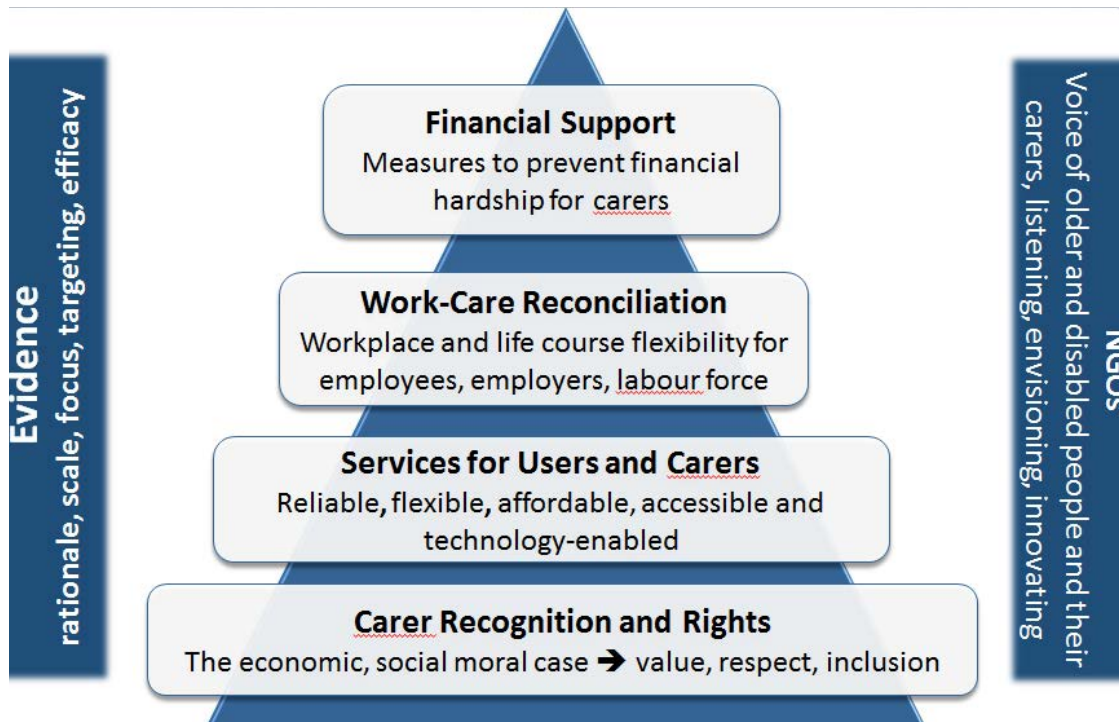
Evidence
rationale, scale, focus, targeting, efficacy

Financial Support
Measures to prevent financial hardship for carers

Work-Care Reconciliation
Workplace and life course flexibility for employees, employers, labour force

Services for Users and Carers
Reliable, flexible, affordable, accessible and technology-enabled

Carer Recognition and Rights
The economic, social moral case ➔ value, respect, inclusion

NGOs
Voice of older and disabled people and their carers, listening, envisioning, innovating